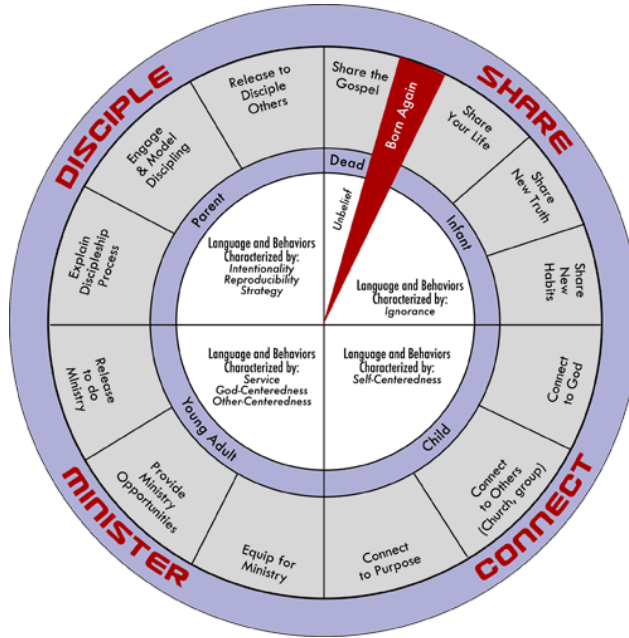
SHARE

Share the Gospel

Born Again

Share Your Life

Share New Truth

Share New Habits

CONNECT

Connect to God

Connect to Others (Church, group)

Connect to Purpose

MINISTER

Equip for Ministry

Provide Ministry Opportunities

Release to do Ministry

DISCIPLE

Explain Discipleship Process

Engage & Model Discipling

Release to Disciple Others

Dead

Infant

Child

Young Adult

Parent

Unbelief

Language and Behaviors Characterized by: Ignorance

Language and Behaviors Characterized by: Self-Centeredness

Language and Behaviors Characterized by: Service God-Centeredness Other-Centeredness

Language and Behaviors Characterized by: Intentionality Reproducibility Strategy